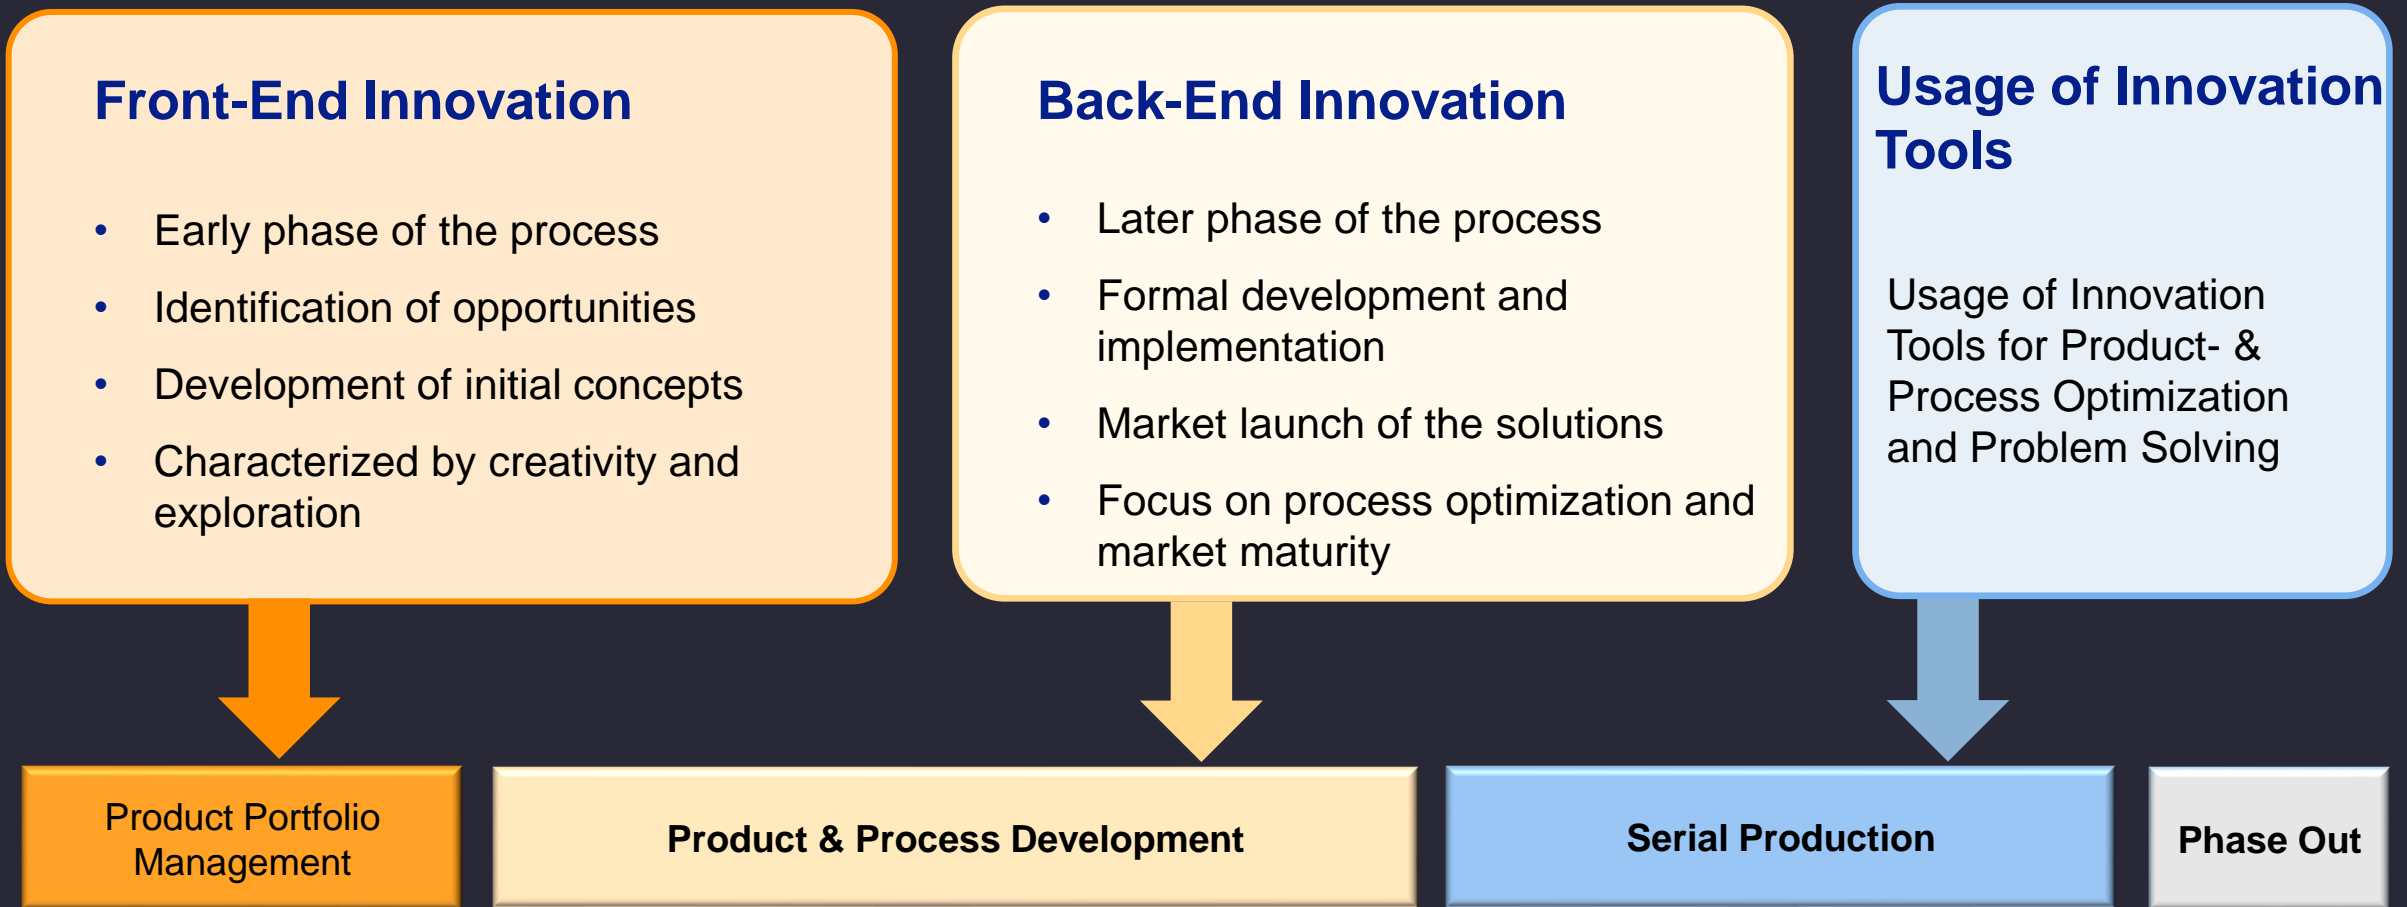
Front-End Innovation

- Early phase of the process
- Identification of opportunities
- Development of initial concepts
- Characterized by creativity and exploration

Back-End Innovation

- Later phase of the process
- Formal development and implementation
- Market launch of the solutions
- Focus on process optimization and market maturity

Usage of Innovation Tools

Usage of Innovation Tools for Product- & Process Optimization and Problem Solving

Product Portfolio Management

Product & Process Development

Serial Production

Phase Out